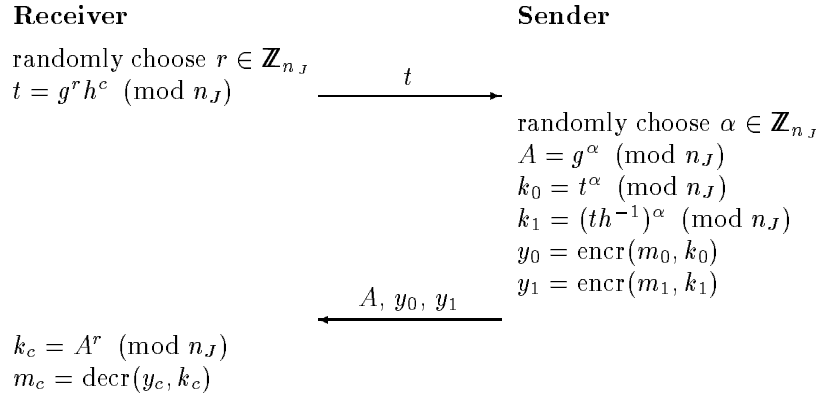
**Receiver**

randomly choose $r \in \mathbb{Z}_{n_J}$
$t = g^r h^c \pmod{n_J}$

$t$

**Sender**

randomly choose $\alpha \in \mathbb{Z}_{n_J}$
$A = g^\alpha \pmod{n_J}$
$k_0 = t^\alpha \pmod{n_J}$
$k_1 = (th^{-1})^\alpha \pmod{n_J}$
$y_0 = \text{encr}(m_0, k_0)$
$y_1 = \text{encr}(m_1, k_1)$

$A,\ y_0,\ y_1$

$k_c = A^r \pmod{n_J}$
$m_c = \text{decr}(y_c, k_c)$